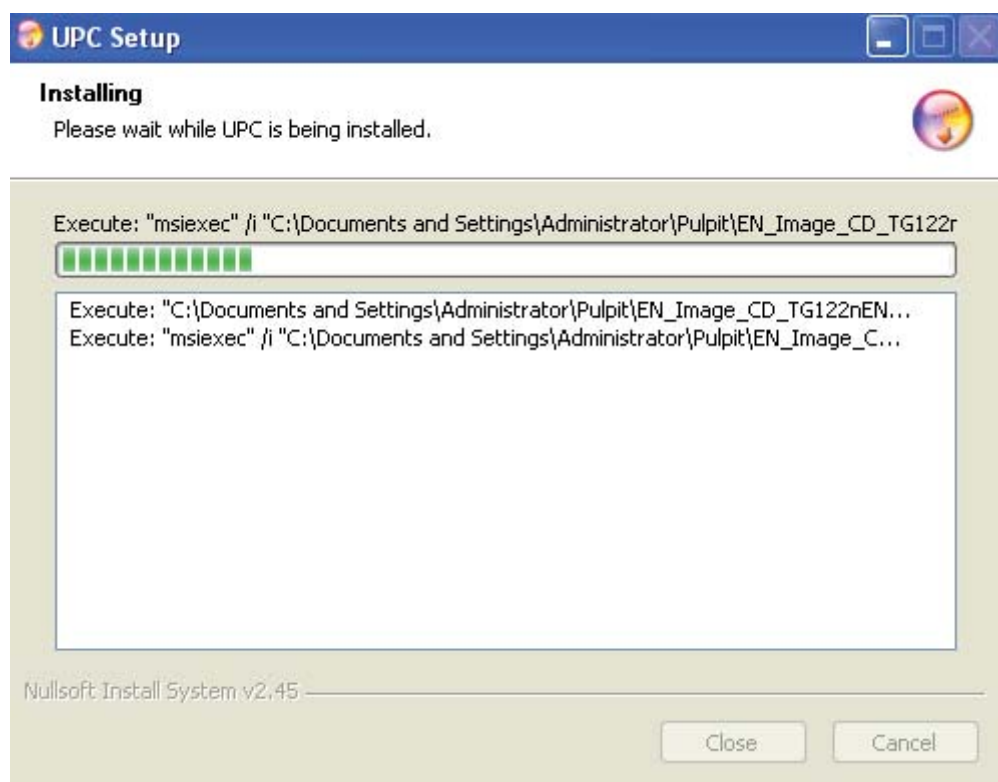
UPC Setup

Installing

Please wait while UPC is being installed.

Execute: "msiexec" /i "C:\Documents and Settings\Administrator\Pulpit\EN_Image_CD_TG122r

Execute: "C:\Documents and Settings\Administrator\Pulpit\EN_Image_CD_TG122nEN...
Execute: "msiexec" /i "C:\Documents and Settings\Administrator\Pulpit\EN_Image_C...

Nullsoft Install System v2.45

Close

Cancel